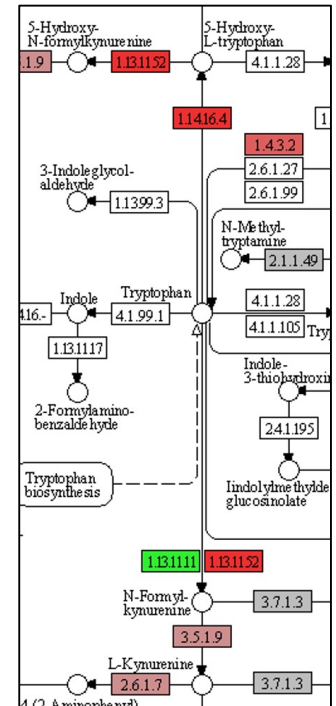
5-Hydroxy-N-formylkynurenine

.1.9

1.13.11.52

5-Hydroxy-L-tryptophan

4.1.1.28

1

1.14.16.4

1.4.3.2

2.6.1.27

2.6.1.99

3-Indoleglycol-aldehyde

1.1.1.99.3

N-Methyl-tryptamine

2.1.1.49

Indole

Tryptophan

4.16.-

4.1.99.1

4.1.1.28

4.1.1.105

Tryp

1.13.11.17

Indole-3-thiohydroxin

2-Formylamino-benzaldehyde

2.4.1.195

Tryptophan biosynthesis

Iindolylmethylde glucosinolate

1.13.11.11

1.13.11.52

N-Formyl-kynurenine

3.7.1.3

3.5.1.9

L-Kynurenine

2.6.1.7

3.7.1.3

4-(2-Aminophenyl)